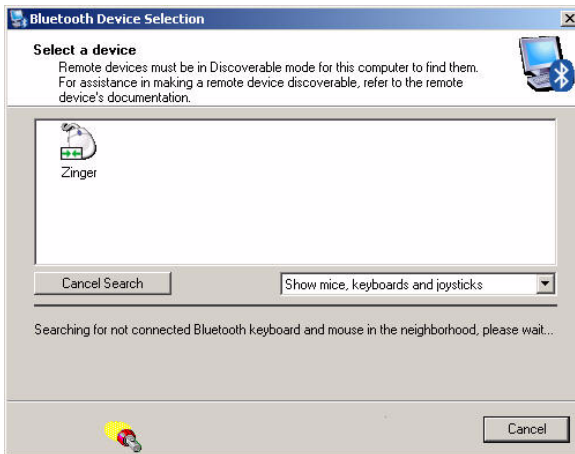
Bluetooth Device Selection

Select a device

Remote devices must be in Discoverable mode for this computer to find them. For assistance in making a remote device discoverable, refer to the remote device's documentation.

Zinger

Cancel Search

Show mice, keyboards and joysticks

Searching for not connected Bluetooth keyboard and mouse in the neighborhood, please wait...

Cancel